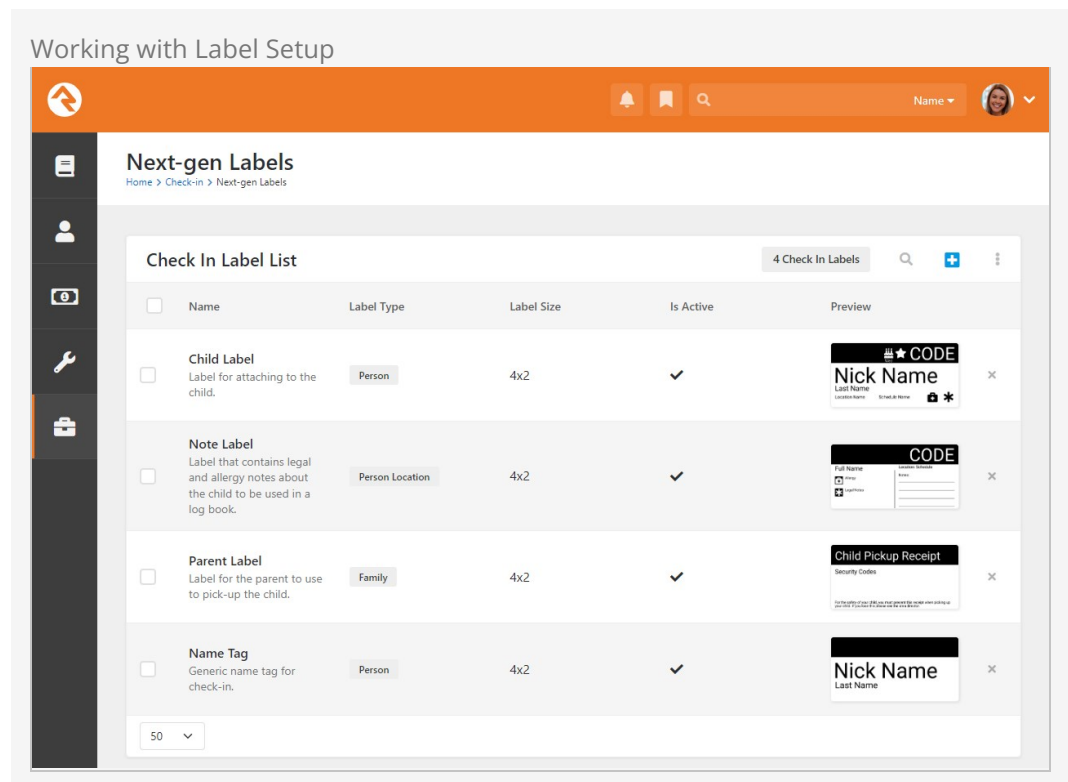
Working with Label Setup

Name

Next-gen Labels

Home > Check-in > Next-gen Labels

Check In Label List

4 Check In Labels

| | Name | Label Type | Label Size | Is Active | Preview |
|---|---|---|---|---|---|
| | Child Label<br>Label for attaching to the child. | Person | 4x2 | ✔ | CODE<br>Nick Name<br>Last Name<br>Location Name Schedule Name |
| | Note Label<br>Label that contains legal and allergy notes about the child to be used in a log book. | Person Location | 4x2 | ✔ | CODE<br>Full Name<br>Location Schedule<br>Notes<br>Allergy<br>Legal Notes |
| | Parent Label<br>Label for the parent to use to pick-up the child. | Family | 4x2 | ✔ | Child Pickup Receipt<br>Security Codes<br>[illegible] |
| | Name Tag<br>Generic name tag for check-in. | Person | 4x2 | ✔ | Nick Name<br>Last Name |

50